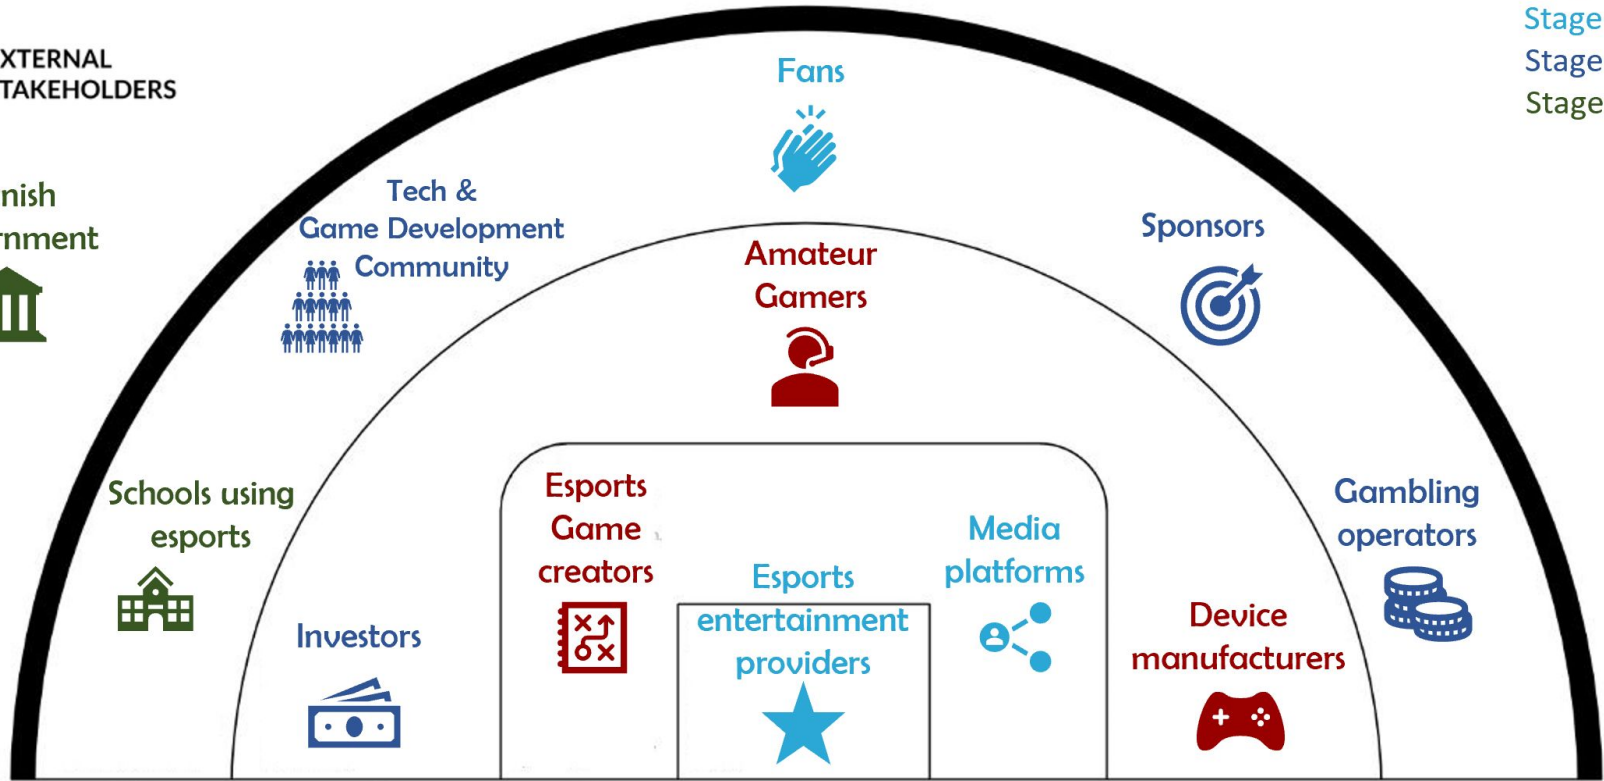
XTERNAL
TAKEHOLDERS

Stage
Stage
Stage

nish
rnment

Fans

Tech &
Game Development
Community

Sponsors

Amateur
Gamers

Schools using
esports

Esports
Game
creators

Media
platforms

Gambling
operators

Esports
entertainment
providers

Investors

Device
manufacturers